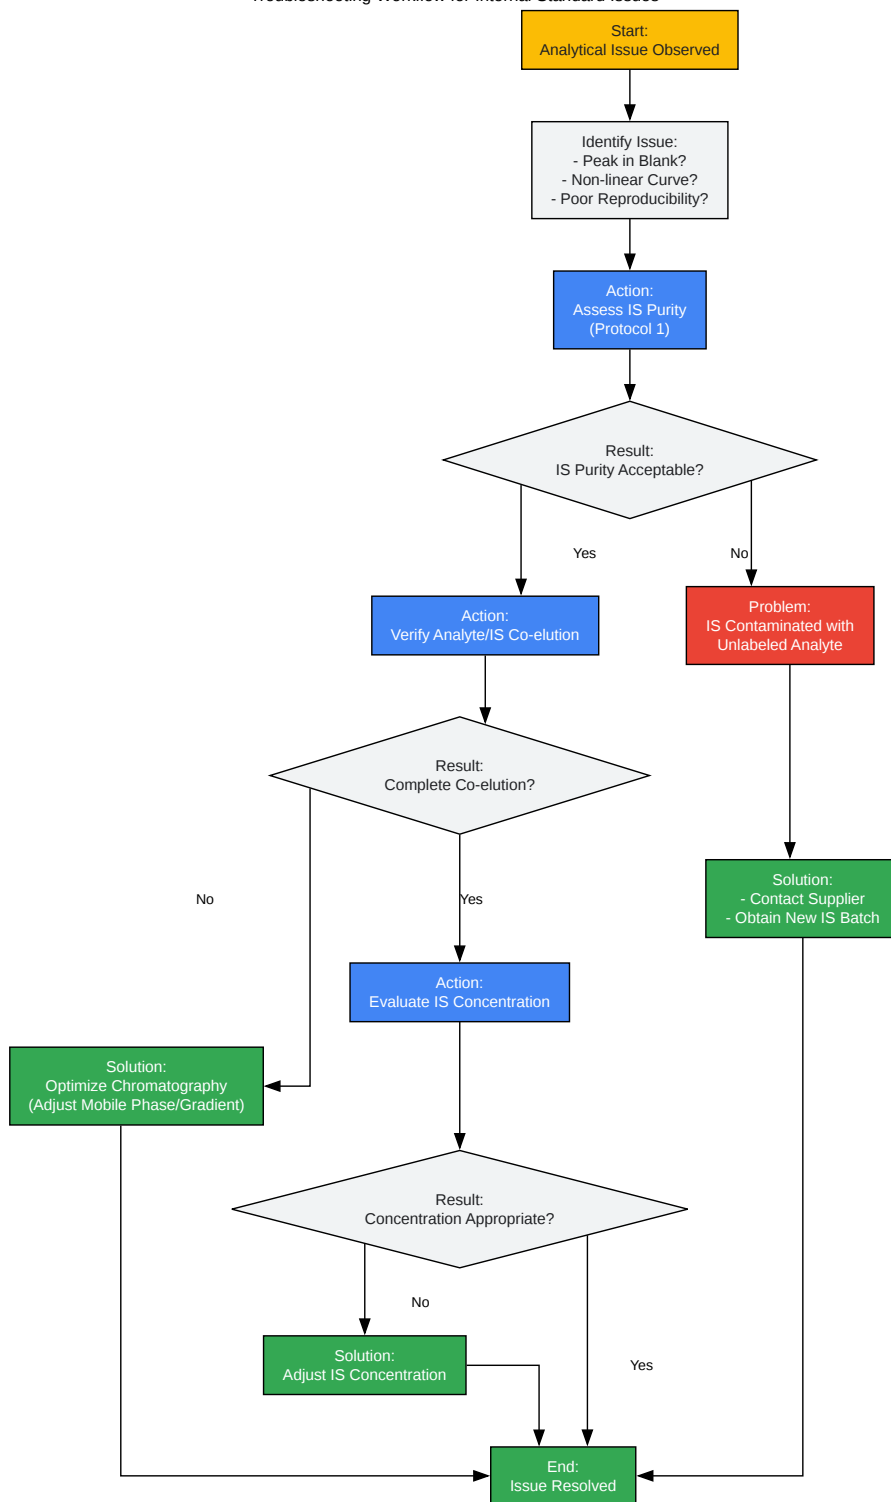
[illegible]

Start:
Analytical Issue Observed

Identify Issue:
- Peak in Blank?
- Non-linear Curve?
- Poor Reproducibility?

Action:
Assess IS Purity
(Protocol 1)

Result:
IS Purity Acceptable?

Yes

No

Action:
Verify Analyte/IS Co-elution

Problem:
IS Contaminated with
Unlabeled Analyte

Result:
Complete Co-elution?

No

Yes

Solution:
- Contact Supplier
- Obtain New IS Batch

Action:
Evaluate IS Concentration

Solution:
Optimize Chromatography
(Adjust Mobile Phase/Gradient)

Result:
Concentration Appropriate?

No

Solution:
Adjust IS Concentration

Yes

End:
Issue Resolved